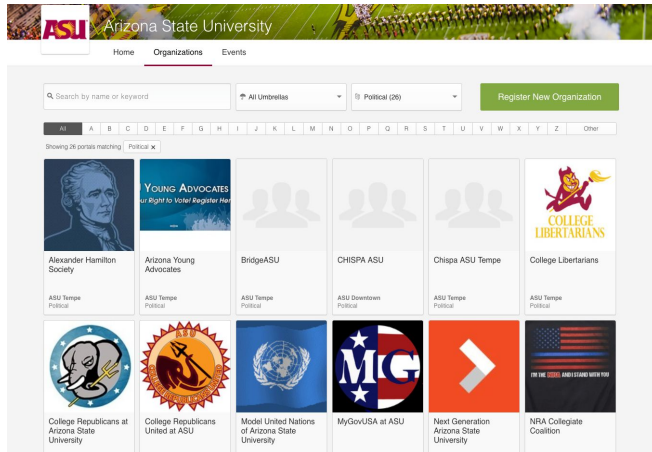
ASU Arizona State University

Home Organizations Events

Search by name or keyword

All Umbrellas

Political (26)

Register New Organization

All A B C D E F G H I J K L M N O P Q R S T U V W X Y Z Other

Showing 26 portals matching Political ×

YOUNG ADVOCATES
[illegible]ur Right to Vote! Register Her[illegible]

COLLEGE LIBERTARIANS

Alexander Hamilton Society
ASU Tempe
Political

Arizona Young Advocates
ASU Tempe
Political

BridgeASU
ASU Tempe
Political

CHISPA ASU
ASU Downtown
Political

Chispa ASU Tempe
ASU Tempe
Political

College Libertarians
ASU Tempe
Political

MG

I'M THE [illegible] AND I STAND WITH YOU

College Republicans at Arizona State University

College Republicans United at ASU

Model United Nations of Arizona State University

MyGovUSA at ASU

Next Generation Arizona State University

NRA Collegiate Coalition